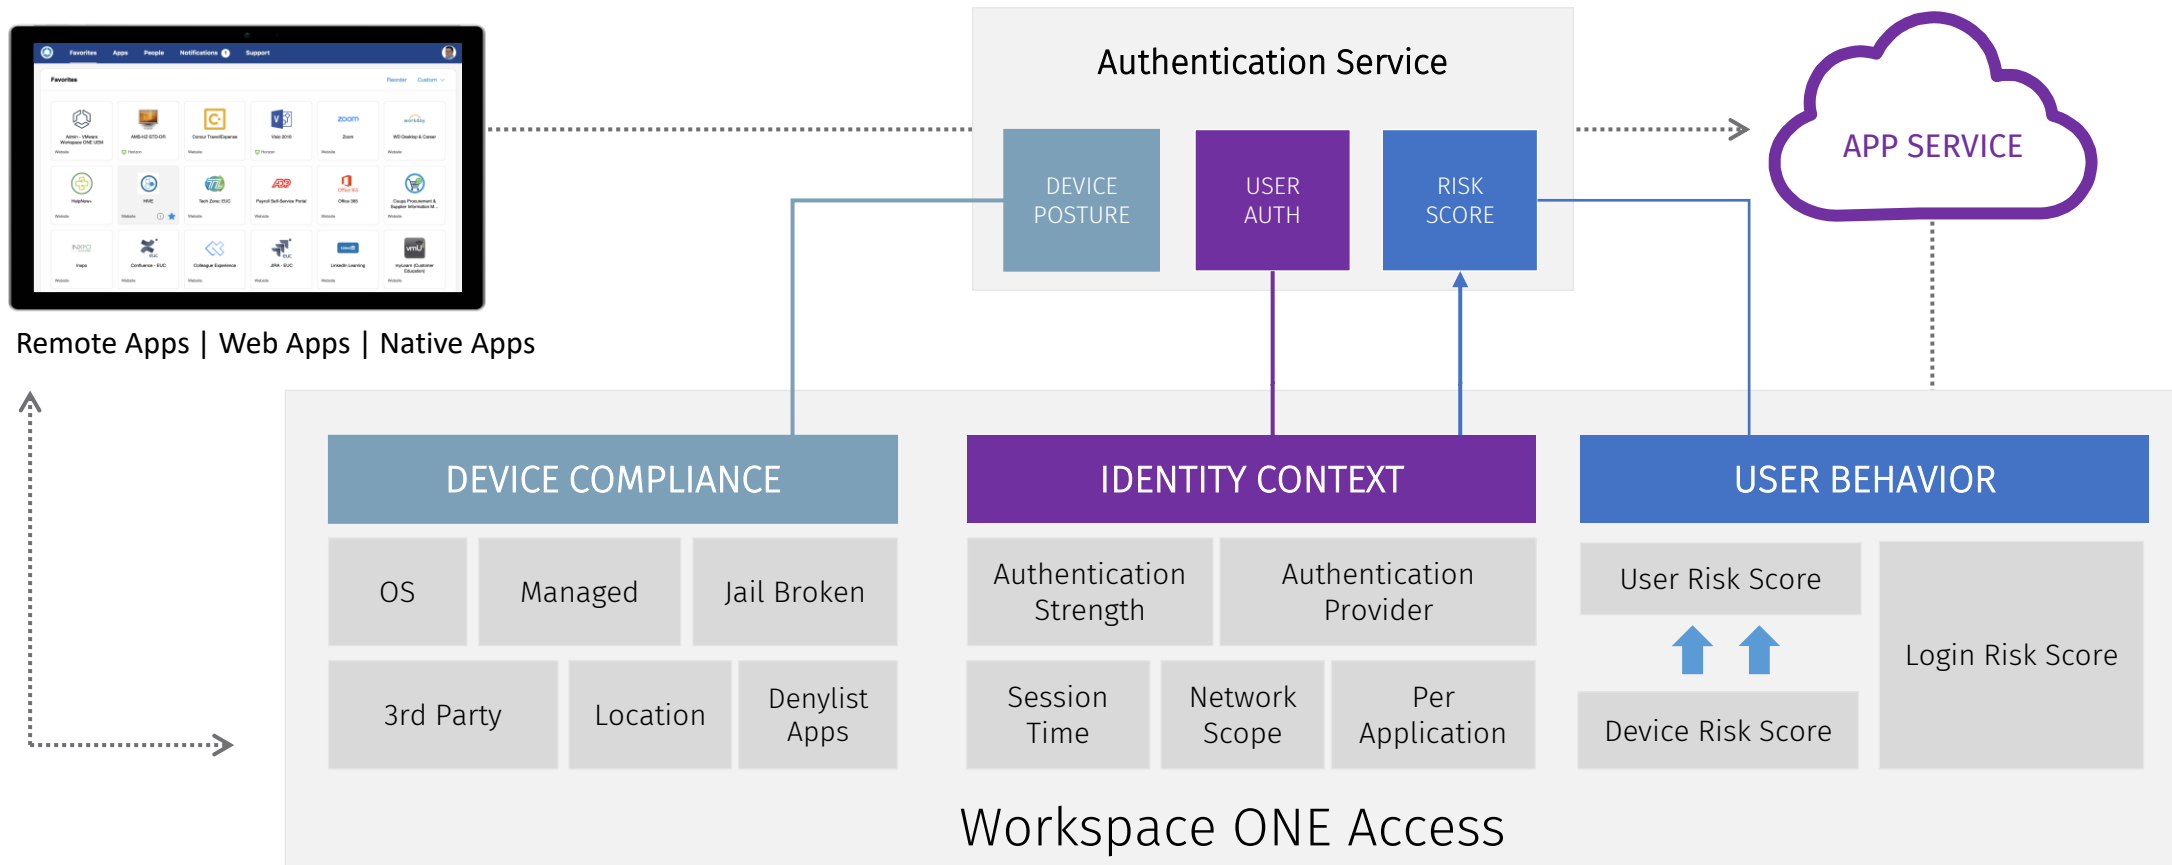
Favorites Apps People Notifications Support

Favorites

Remote Apps | Web Apps | Native Apps

Authentication Service

DEVICE POSTURE

USER AUTH

RISK SCORE

APP SERVICE

DEVICE COMPLIANCE

OS

Managed

Jail Broken

3rd Party

Location

Denylist Apps

IDENTITY CONTEXT

Authentication Strength

Authentication Provider

Session Time

Network Scope

Per Application

USER BEHAVIOR

User Risk Score

Device Risk Score

Login Risk Score

Workspace ONE Access